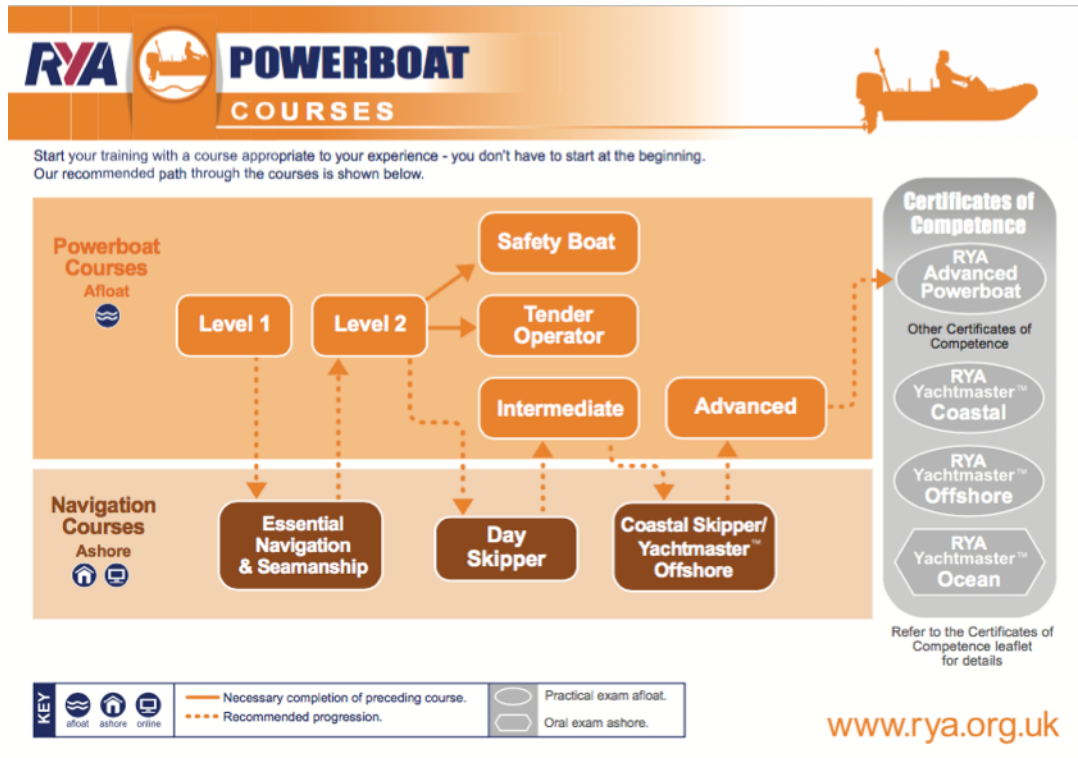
RYA POWERBOAT COURSES

Start your training with a course appropriate to your experience - you don't have to start at the beginning. Our recommended path through the courses is shown below.

Powerboat Courses
Afloat

Level 1

Level 2

Safety Boat

Tender Operator

Intermediate

Advanced

Navigation Courses
Ashore

Essential Navigation & Seamanship

Day Skipper

Coastal Skipper/ Yachtmaster™ Offshore

Certificates of Competence

RYA Advanced Powerboat

Other Certificates of Competence

RYA Yachtmaster™ Coastal

RYA Yachtmaster™ Offshore

RYA Yachtmaster™ Ocean

Refer to the Certificates of Competence leaflet for details

KEY
afloat ashore online
Necessary completion of preceding course.
Recommended progression.
Practical exam afloat.
Oral exam ashore.

www.rya.org.uk